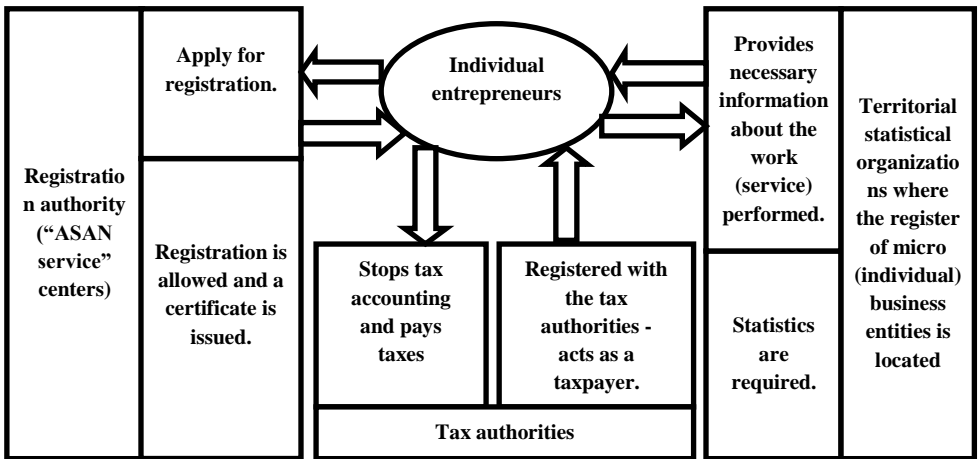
Registration authority ("ASAN service" centers)

Apply for registration.

Registration is allowed and a certificate is issued.

Individual entrepreneurs

Stops tax accounting and pays taxes

Registered with the tax authorities - acts as a taxpayer.

Tax authorities

Provides necessary information about the work (service) performed.

Statistics are required.

Territorial statistical organizations where the register of micro (individual) business entities is located